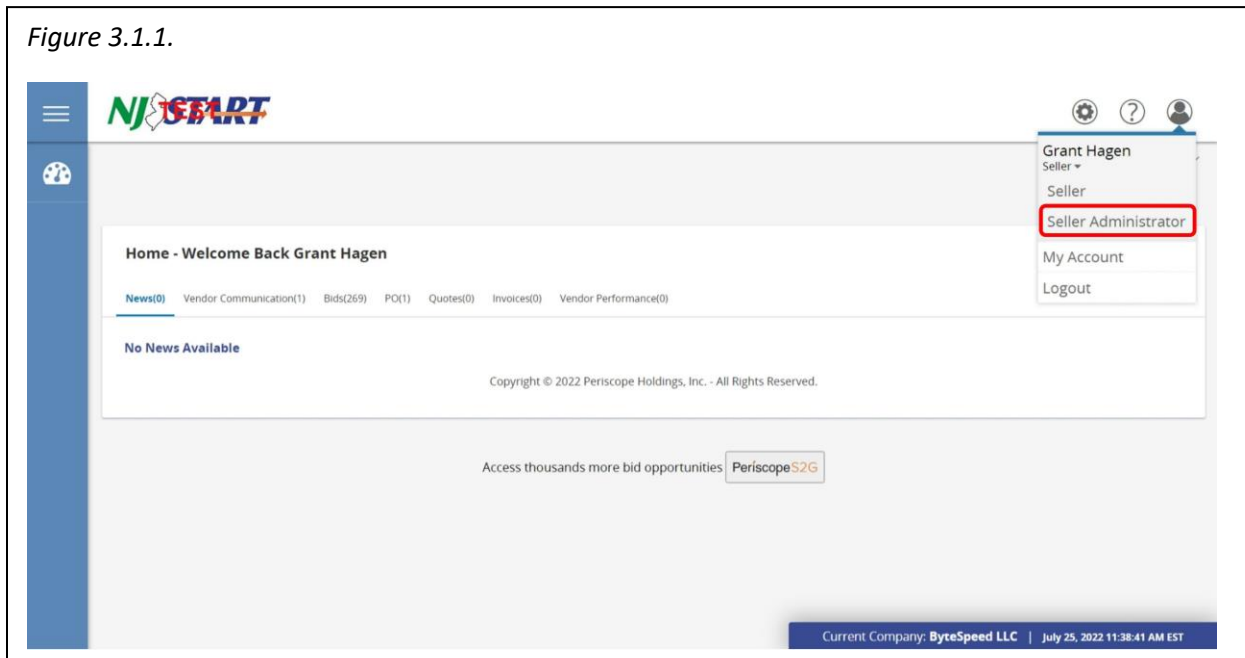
*Figure 3.1.1.*

NJSTART TEST

Grant Hagen
Seller ▾
Seller
Seller Administrator
My Account
Logout

Home - Welcome Back Grant Hagen

News(0) Vendor Communication(1) Bids(269) PO(1) Quotes(0) Invoices(0) Vendor Performance(0)

No News Available

Copyright © 2022 Periscope Holdings, Inc. - All Rights Reserved.

Access thousands more bid opportunities PeriscopeS2G

Current Company: ByteSpeed LLC | July 25, 2022 11:38:41 AM EST